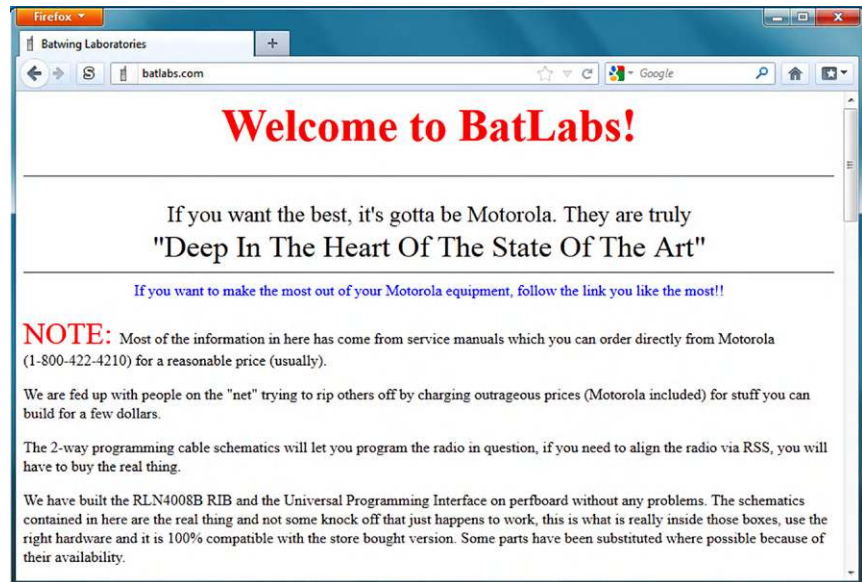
Firefox

Batwing Laboratories

+

batlabs.com

Google

Welcome to BatLabs!

If you want the best, it's gotta be Motorola. They are truly "Deep In The Heart Of The State Of The Art"

If you want to make the most out of your Motorola equipment, follow the link you like the most!!

NOTE: Most of the information in here has come from service manuals which you can order directly from Motorola (1-800-422-4210) for a reasonable price (usually).

We are fed up with people on the "net" trying to rip others off by charging outrageous prices (Motorola included) for stuff you can build for a few dollars.

The 2-way programming cable schematics will let you program the radio in question, if you need to align the radio via RSS, you will have to buy the real thing.

We have built the RLN4008B RIB and the Universal Programming Interface on perfboard without any problems. The schematics contained in here are the real thing and not some knock off that just happens to work, this is what is really inside those boxes, use the right hardware and it is 100% compatible with the store bought version. Some parts have been substituted where possible because of their availability.